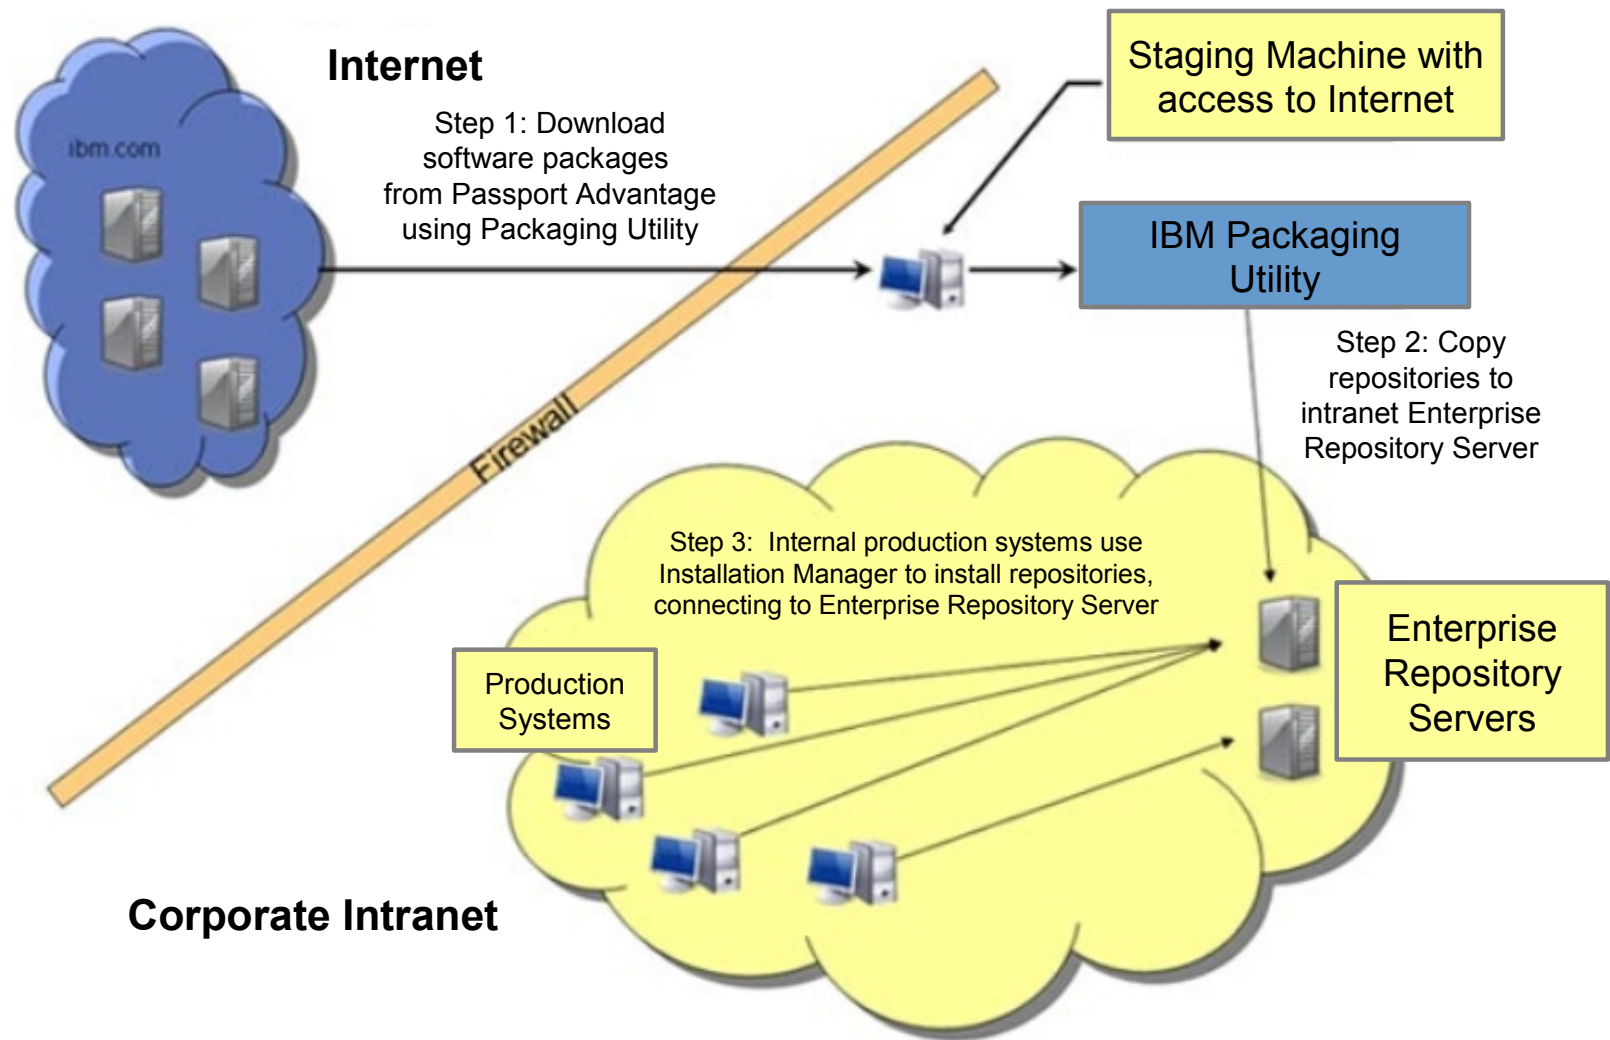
Internet

ibm.com

Step 1: Download software packages from Passport Advantage using Packaging Utility

Staging Machine with access to Internet

IBM Packaging Utility

Step 2: Copy repositories to intranet Enterprise Repository Server

Firewall

Step 3: Internal production systems use Installation Manager to install repositories, connecting to Enterprise Repository Server

Production Systems

Enterprise Repository Servers

Corporate Intranet